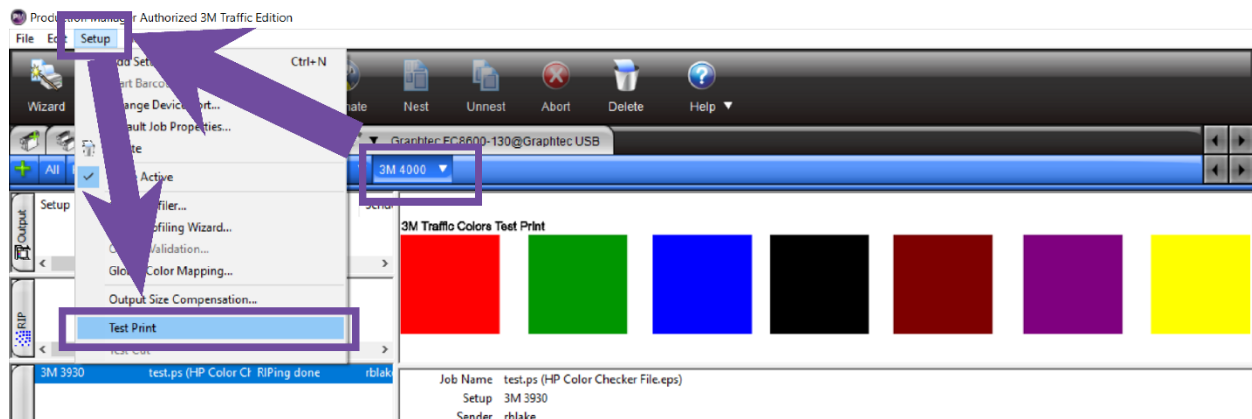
Production Manager Authorized 3M Traffic Edition

File Edit Setup

Wizard

Add Setup... Ctrl+N

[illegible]ert Barcode

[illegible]ange Device Port...

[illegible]ault Job Properties...

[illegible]te

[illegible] Active

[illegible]filer...

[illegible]ofiling Wizard...

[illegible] Validation...

Glo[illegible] Color Mapping...

Output Size Compensation...

Test Print

Test Cut

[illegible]nate Nest Unnest Abort Delete Help ▼

▼ Graphtec FC8600-130@Graphtec USB

All

3M 4000 ▼

Setup

Send

Output

RIP

3M Traffic Colors Test Print

3M 3930 test.ps (HP Color Ch RIPing done rblak

Job Name test.ps (HP Color Checker File.eps)

Setup 3M 3930

Sender rblake